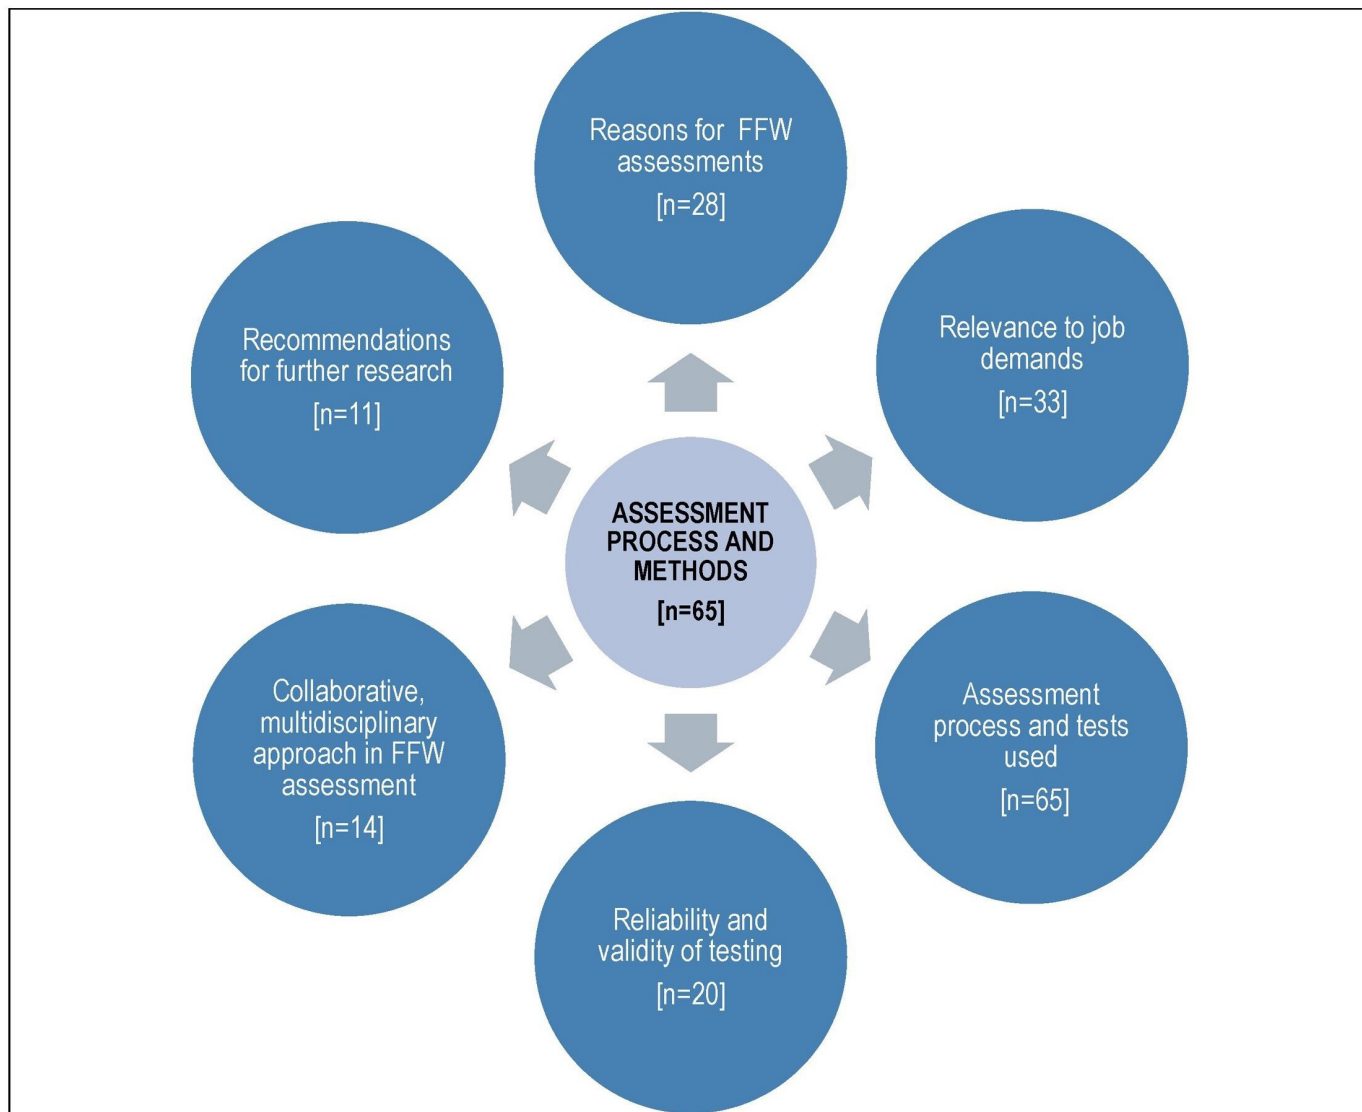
Reasons for FFW assessments
[n=28]

Recommendations for further research
[n=11]

Relevance to job demands
[n=33]

ASSESSMENT PROCESS AND METHODS
[n=65]

Collaborative, multidisciplinary approach in FFW assessment
[n=14]

Assessment process and tests used
[n=65]

Reliability and validity of testing
[n=20]